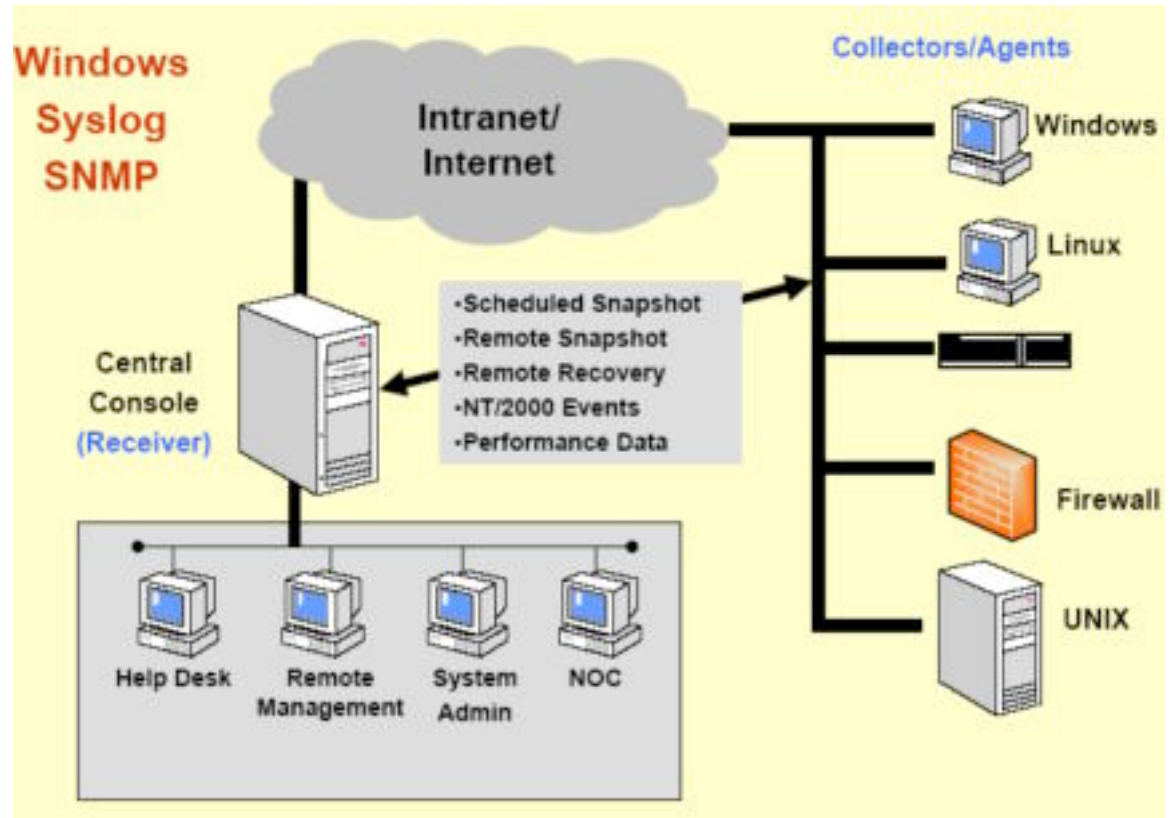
Windows
Syslog
SNMP

Intranet/
Internet

Collectors/Agents

Windows

Linux

•Scheduled Snapshot
•Remote Snapshot
•Remote Recovery
•NT/2000 Events
•Performance Data

Central
Console
(Receiver)

Firewall

UNIX

Help Desk

Remote
Management

System
Admin

NOC